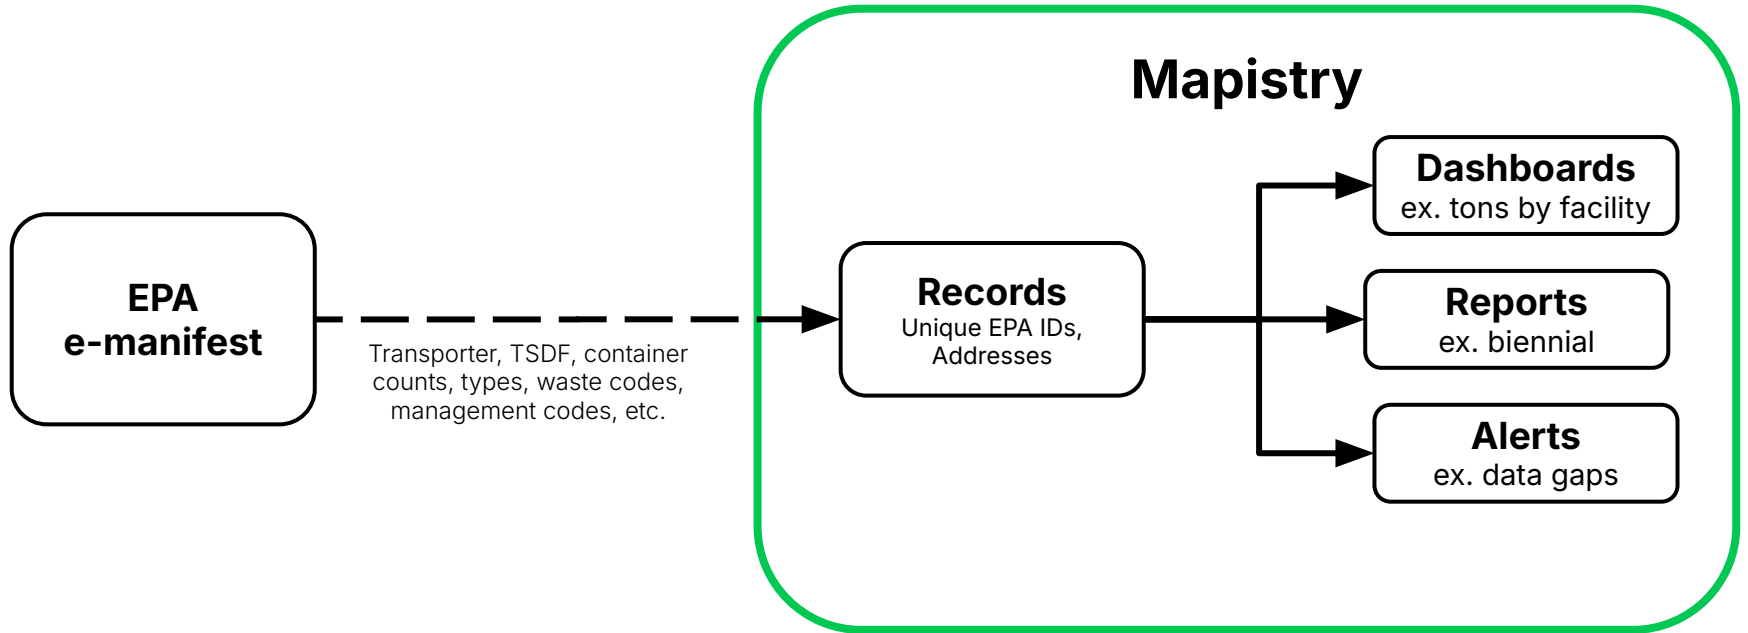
Mapistry

EPA
e-manifest

Transporter, TSDF, container counts, types, waste codes, management codes, etc.

Records
Unique EPA IDs, Addresses

Dashboards
ex. tons by facility

Reports
ex. biennial

Alerts
ex. data gaps